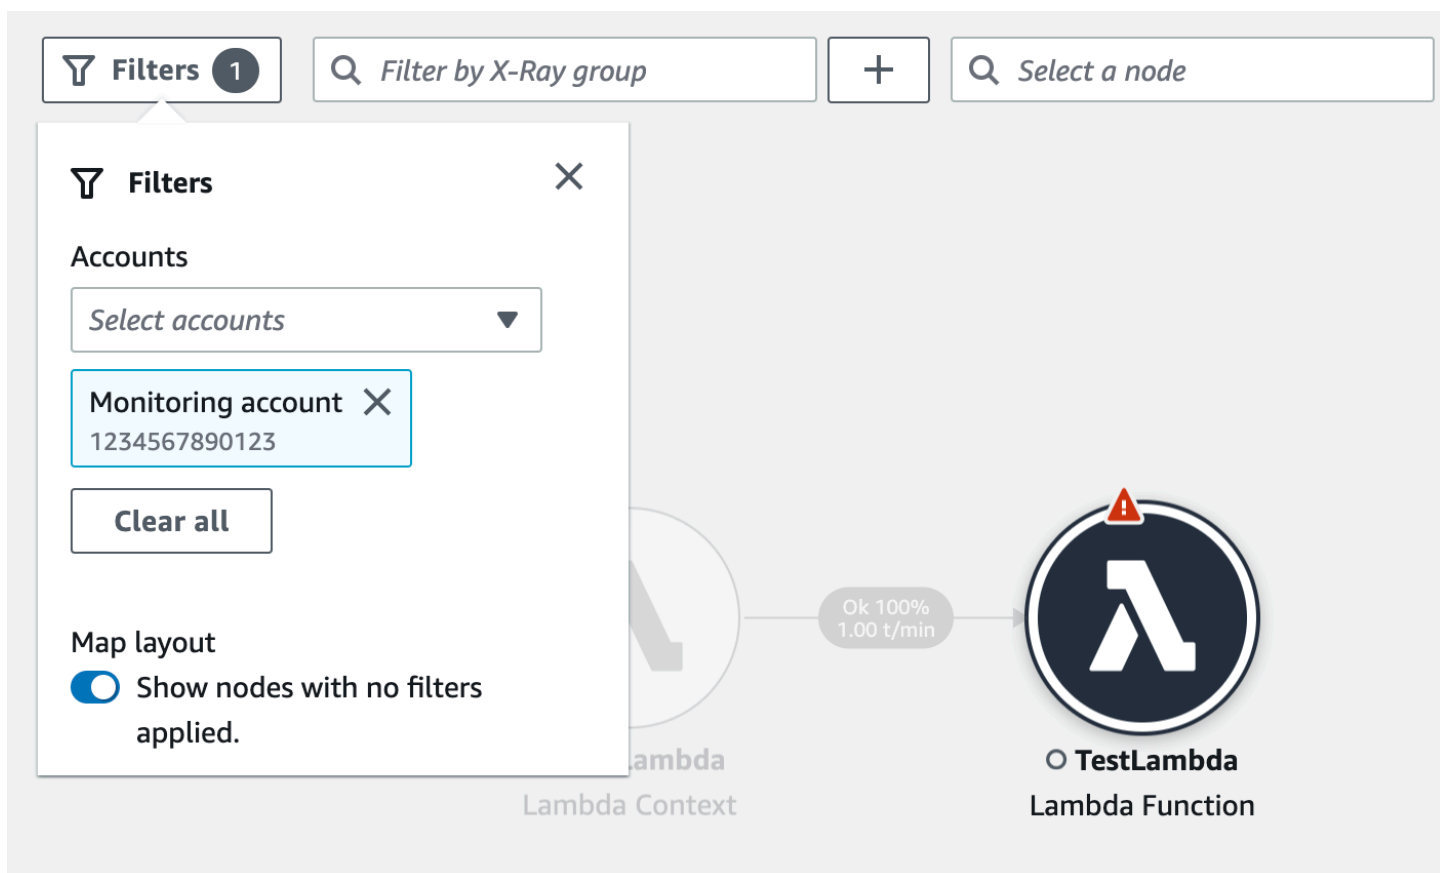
Filters 1

Filter by X-Ray group

+

Select a node

Filters

Accounts

Select accounts

Monitoring account
1234567890123

Clear all

Map layout

Show nodes with no filters applied.

Ok 100%
1.00 t/min

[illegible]ambda
Lambda Context

TestLambda
Lambda Function